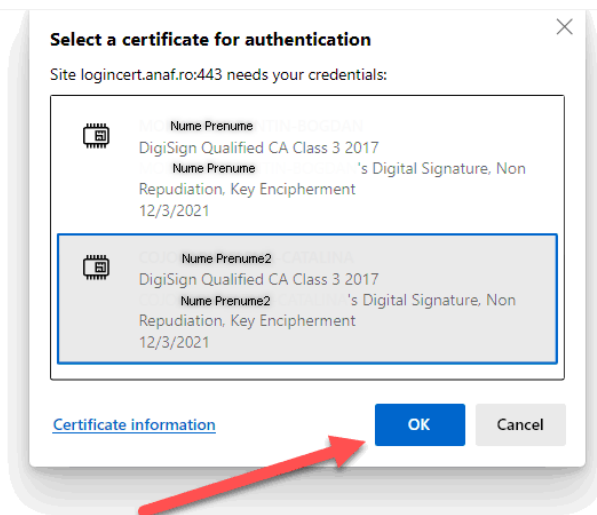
Select a certificate for authentication

Site logincert.anaf.ro:443 needs your credentials:

Nume Prenume
DigiSign Qualified CA Class 3 2017
Nume Prenume 's Digital Signature, Non Repudiation, Key Encipherment
12/3/2021

Nume Prenume2
DigiSign Qualified CA Class 3 2017
Nume Prenume2 's Digital Signature, Non Repudiation, Key Encipherment
12/3/2021

Certificate information

OK

Cancel